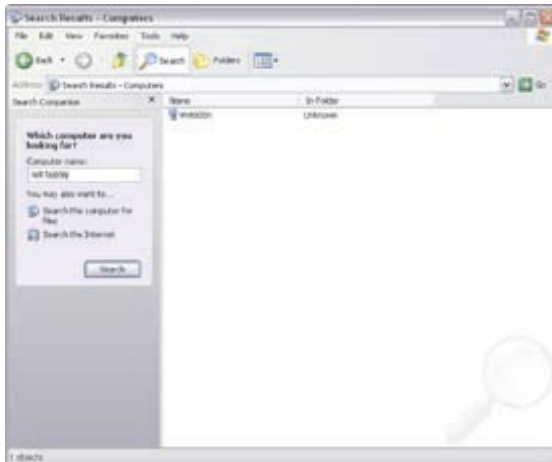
Search Results - Computers

File Edit View Favorites Tools Help

Back Search Folders

Address Search Results - Computers Go

Search Companion

Which computer are you looking for?

Computer name:

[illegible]

You may also want to...

Search this computer for files

Search the Internet

Search

| Name | In Folder |
|---|---|
| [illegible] | Unknown |

1 objects